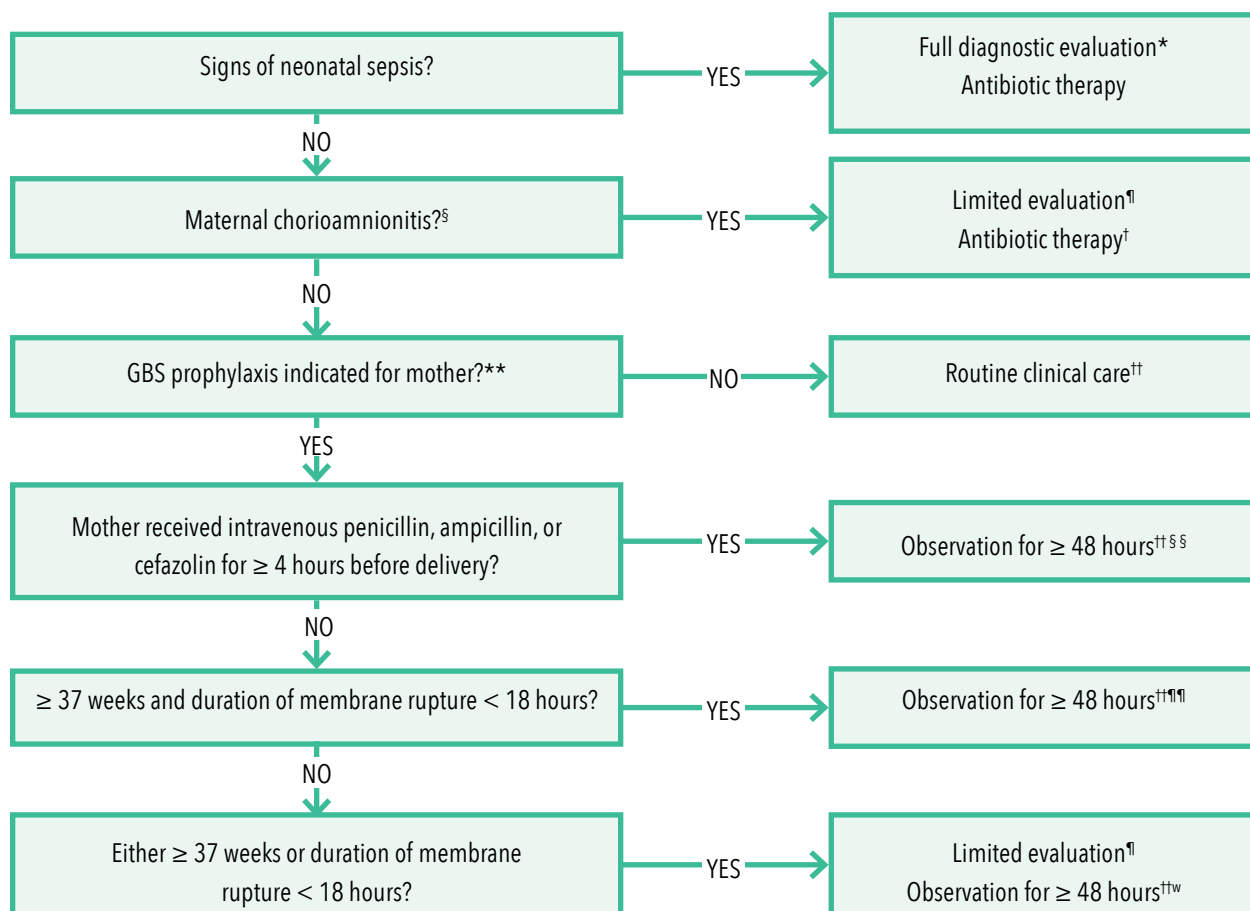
Signs of neonatal sepsis?

YES

Full diagnostic evaluation*
Antibiotic therapy

NO

Maternal chorioamnionitis?$^{§}$

YES

Limited evaluation$^{¶}$
Antibiotic therapy$^{†}$

NO

GBS prophylaxis indicated for mother?**

NO

Routine clinical care$^{††}$

YES

Mother received intravenous penicillin, ampicillin, or cefazolin for $\geq$ 4 hours before delivery?

YES

Observation for $\geq$ 48 hours$^{††§§}$

NO

$\geq$ 37 weeks and duration of membrane rupture < 18 hours?

YES

Observation for $\geq$ 48 hours$^{††¶¶}$

NO

Either $\geq$ 37 weeks or duration of membrane rupture < 18 hours?

YES

Limited evaluation$^{¶}$
Observation for $\geq$ 48 hours$^{††w}$